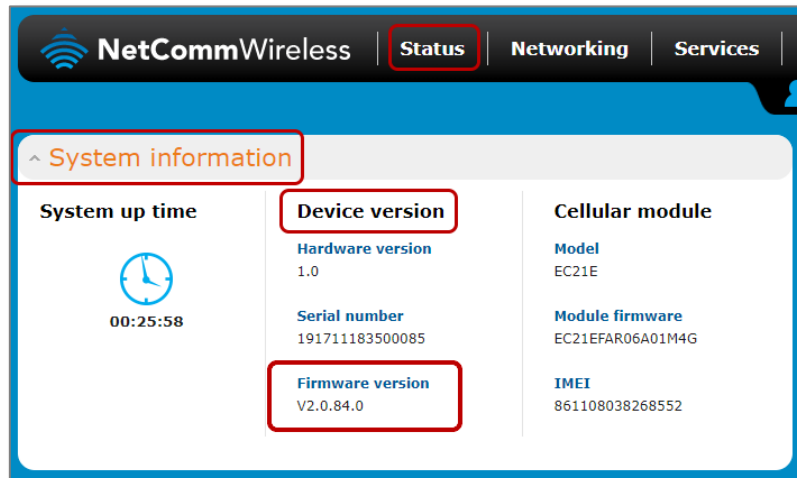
NetCommWireless | Status | Networking | Services

System information

System up time

00:25:58

Device version

Hardware version
1.0

Serial number
191711183500085

Firmware version
V2.0.84.0

Cellular module

Model
EC21E

Module firmware
EC21EFAR06A01M4G

IMEI
861108038268552